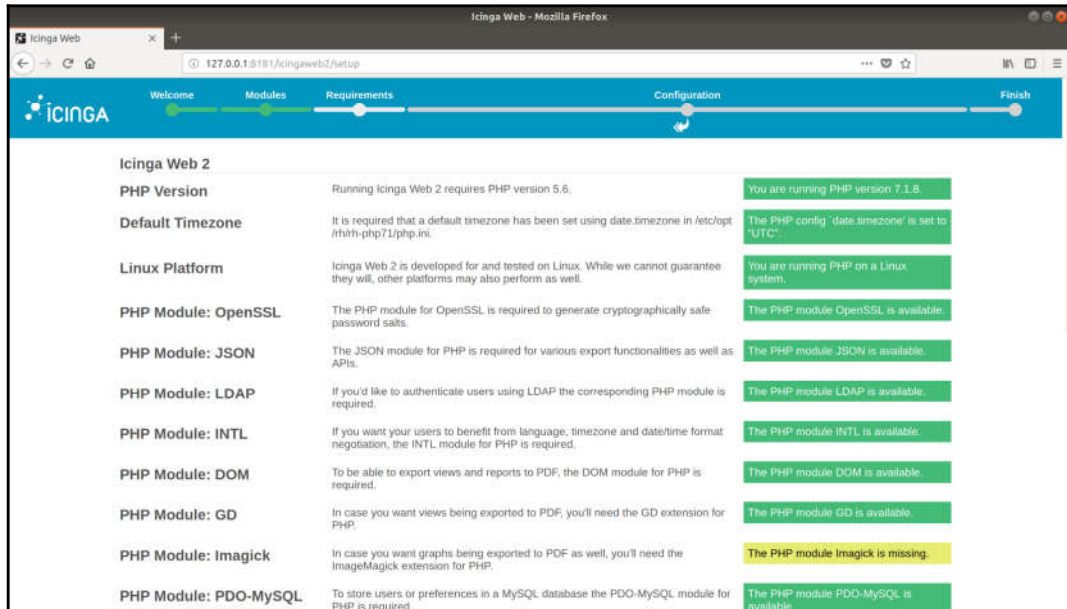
Icinga Web - Mozilla Firefox

Icinga Web

127.0.0.1:8181/icingaweb2/setup

ICINGA

Welcome Modules Requirements Configuration Finish

Icinga Web 2

| | | |
|---|---|---|
| PHP Version | Running Icinga Web 2 requires PHP version 5.6. | You are running PHP version 7.1.8. |
| Default Timezone | It is required that a default timezone has been set using date.timezone in /etc/opt/rh/rh-php71/php.ini. | The PHP config `date.timezone` is set to "UTC". |
| Linux Platform | Icinga Web 2 is developed for and tested on Linux. While we cannot guarantee they will, other platforms may also perform as well. | You are running PHP on a Linux system. |
| PHP Module: OpenSSL | The PHP module for OpenSSL is required to generate cryptographically safe password salts. | The PHP module OpenSSL is available. |
| PHP Module: JSON | The JSON module for PHP is required for various export functionalities as well as APIs. | The PHP module JSON is available. |
| PHP Module: LDAP | If you'd like to authenticate users using LDAP the corresponding PHP module is required. | The PHP module LDAP is available. |
| PHP Module: INTL | If you want your users to benefit from language, timezone and date/time format negotiation, the INTL module for PHP is required. | The PHP module INTL is available. |
| PHP Module: DOM | To be able to export views and reports to PDF, the DOM module for PHP is required. | The PHP module DOM is available. |
| PHP Module: GD | In case you want views being exported to PDF, you'll need the GD extension for PHP. | The PHP module GD is available. |
| PHP Module: Imagick | In case you want graphs being exported to PDF as well, you'll need the ImageMagick extension for PHP. | The PHP module Imagick is missing. |
| PHP Module: PDO-MySQL | To store users or preferences in a MySQL database the PDO-MySQL module for PHP is required. | The PHP module PDO-MySQL is available. |